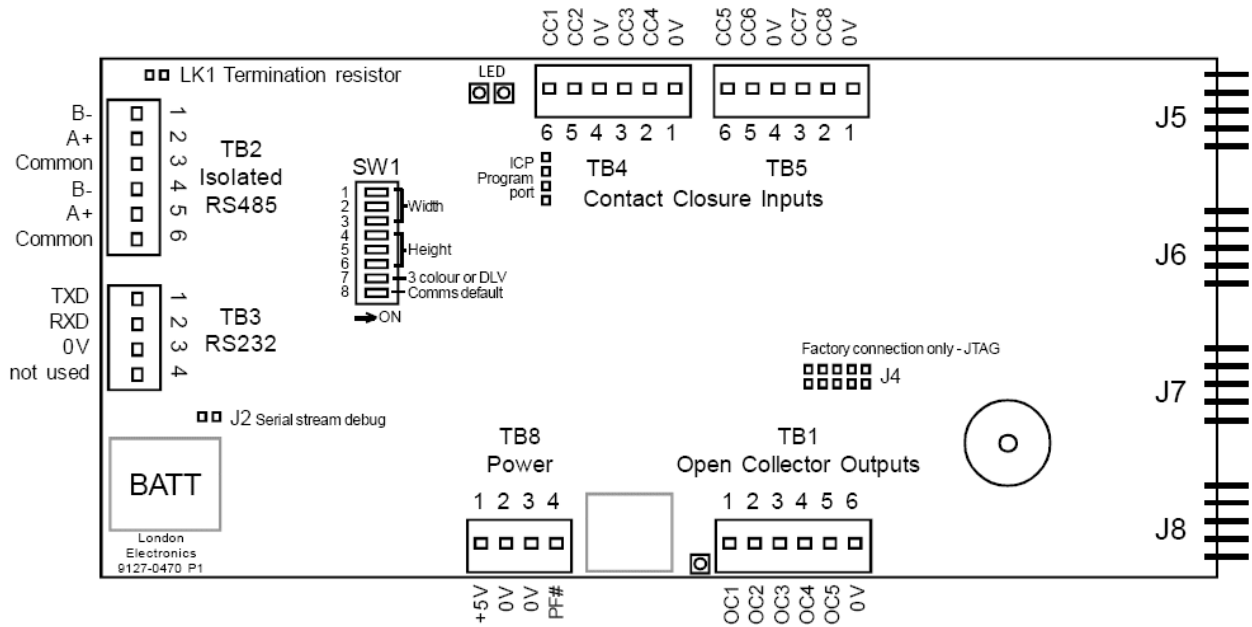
CC1 CC2 0V CC3 CC4 0V
CC5 CC6 0V CC7 CC8 0V

LK1 Termination resistor

LED

6 5 4 3 2 1
6 5 4 3 2 1

J5

B-
A+
Common
B-
A+
Common

1
2
3
4
5
6

TB2
Isolated
RS485

SW1
1
2
3
4
5
6
7
8
Width
Height
3 colour or DLV
Comms default
ON

ICP
Program
port

TB4
TB5
Contact Closure Inputs

J6

TXD
RXD
0V
not used

1
2
3
4

TB3
RS232

Factory connection only - JTAG
J4

J7

J2 Serial stream debug

TB8
Power

TB1
Open Collector Outputs

BATT

1 2 3 4

1 2 3 4 5 6

J8

London
Electronics
9127-0470 P1

+5V 0V 0V PF#

OC1 OC2 OC3 OC4 OC5 0V